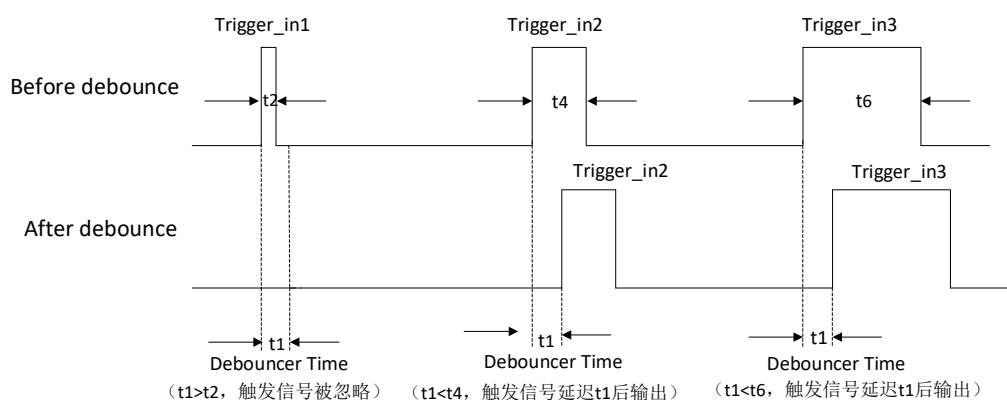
Trigger_in1

Trigger_in2

Trigger_in3

Before debounce

t2

t4

t6

Trigger_in2

Trigger_in3

After debounce

t1

Debouncer Time

（t1>t2，触发信号被忽略）

t1

Debouncer Time

（t1<t4，触发信号延迟t1后输出）

t1

Debouncer Time

（t1<t6，触发信号延迟t1后输出）